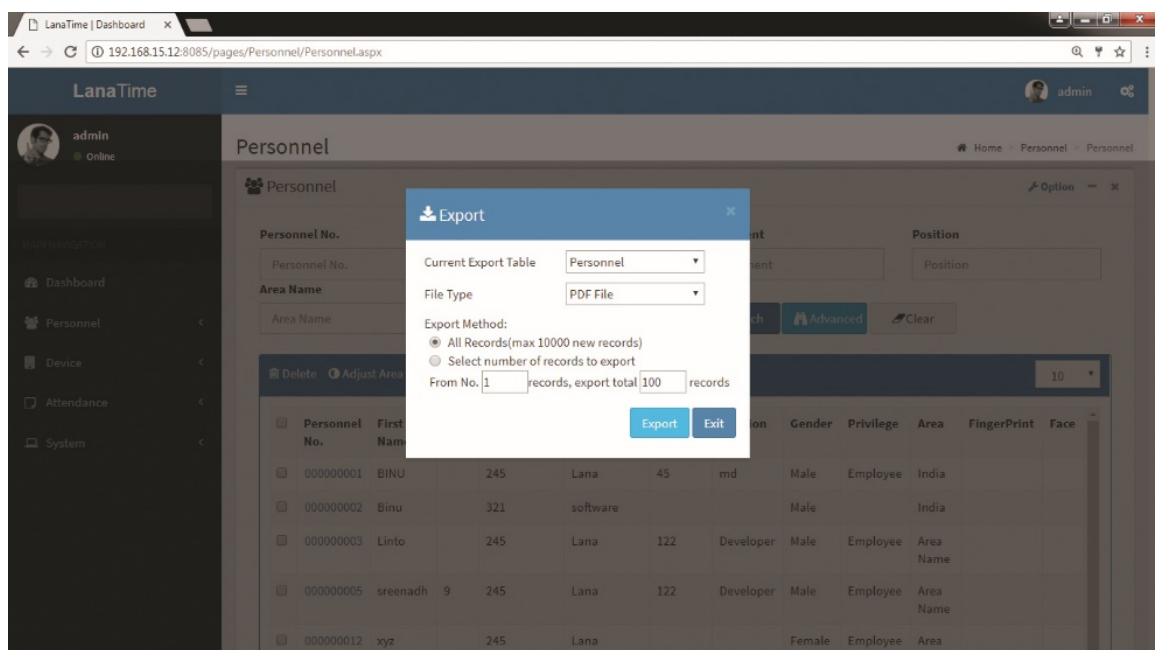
LanaTime | Dashboard

192.168.15.12:8085/pages/Personnel/Personnel.aspx

LanaTime

admin

admin
Online

MAIN NAVIGATION

Dashboard

Personnel

Device

Attendance

System

Personnel

Home > Personnel > Personnel

Personnel

Option

Personnel No.

Personnel No.

Area Name

Area Name

Position

Position

Advanced

Clear

Delete Adjust Area

10

| | Personnel No. | First Name | | | | | | Gender | Privilege | Area | FingerPrint | Face |
|---|---|---|---|---|---|---|---|---|---|---|---|---|
| | 000000001 | BINU | | 245 | Lana | 45 | md | Male | Employee | India | | |
| | 000000002 | Binu | | 321 | software | | | Male | | India | | |
| | 000000003 | Linto | | 245 | Lana | 122 | Developer | Male | Employee | Area Name | | |
| | 000000005 | sreenadh | 9 | 245 | Lana | 122 | Developer | Male | Employee | Area Name | | |
| | 000000012 | xyz | | 245 | Lana | | | Female | Employee | Area | | |

Export

Current Export Table: Personnel

File Type: PDF File

Export Method:
All Records(max 10000 new records)
Select number of records to export
From No. 1 records, export total 100 records

Export Exit